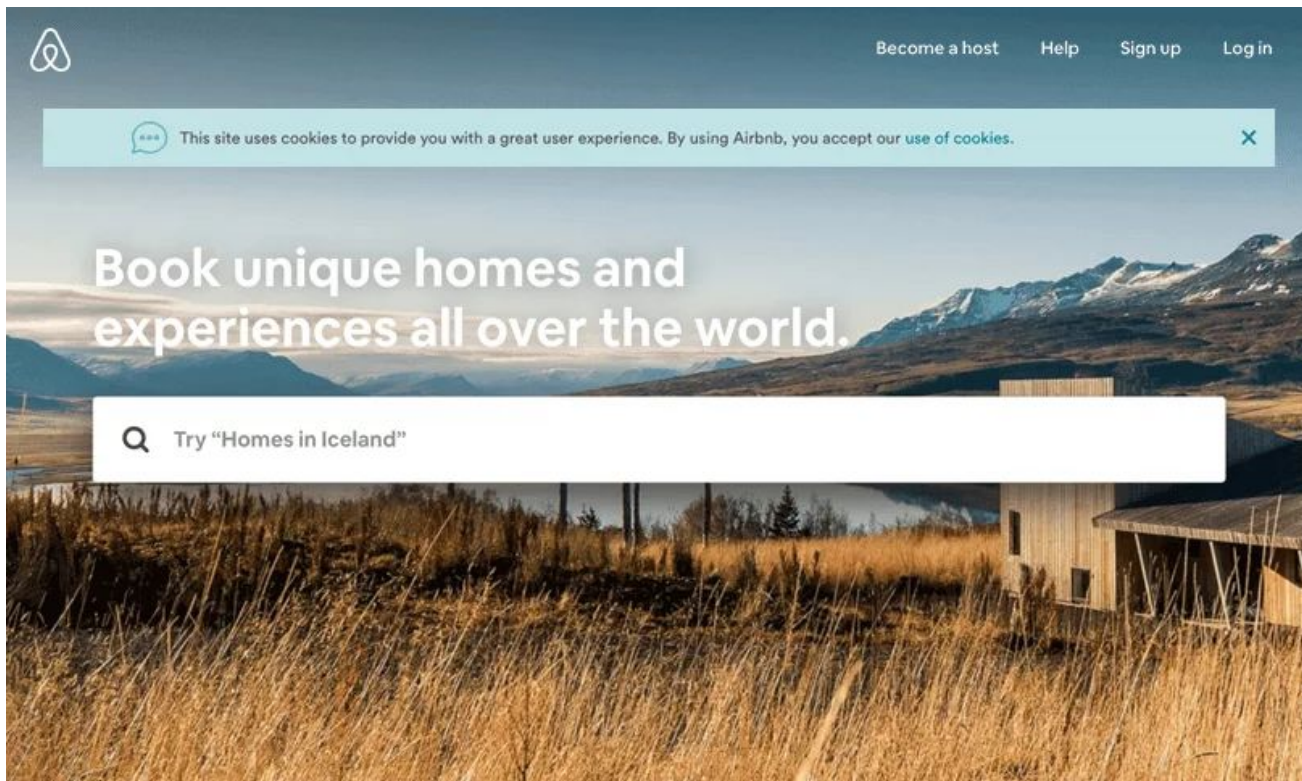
Become a host Help Sign up Log in

This site uses cookies to provide you with a great user experience. By using Airbnb, you accept our use of cookies.

×

Book unique homes and experiences all over the world.

Try “Homes in Iceland”